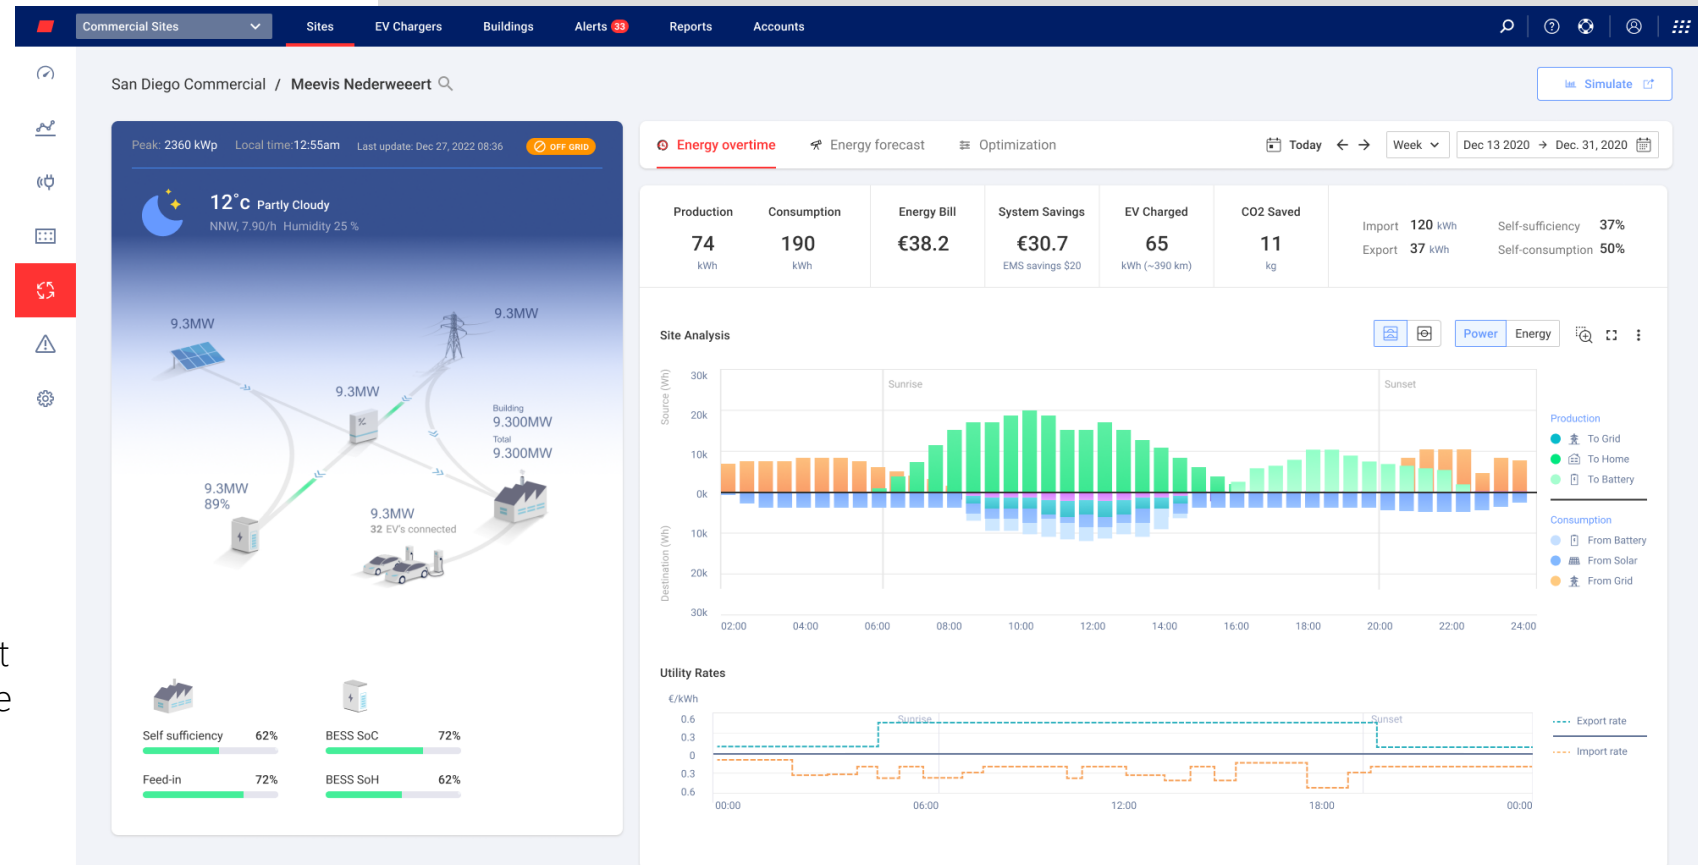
Commercial Sites
Sites
EV Chargers
Buildings
Alerts 33
Reports
Accounts

San Diego Commercial / Meevis Nederweeert

Simulate

Peak: 2360 kWp Local time:12:55am Last update: Dec 27, 2022 08:36 OFF GRID

12°C Partly Cloudy
NNW, 7.90/h Humidity 25 %

9.3MW
9.3MW
9.3MW
Building
9.300MW
Total
9.300MW
9.3MW
89%
9.3MW
32 EV's connected

Self sufficiency 62%
BESS SoC 72%
Feed-in 72%
BESS SoH 62%

Energy overtime
Energy forecast
Optimization
Today
Week
Dec 13 2020 → Dec. 31, 2020

| Production | Consumption | Energy Bill | System Savings | EV Charged | CO2 Saved |
|---|---|---|---|---|---|
| 74 kWh | 190 kWh | €38.2 | €30.7 EMS savings $20 | 65 kWh (~390 km) | 11 kg |

Import 120 kWh
Export 37 kWh
Self-sufficiency 37%
Self-consumption 50%

Site Analysis
Power
Energy

Source (Wh)
Destination (Wh)
30k
20k
10k
0k
10k
20k
30k
Sunrise
Sunset
02:00 04:00 06:00 08:00 10:00 12:00 14:00 16:00 18:00 20:00 22:00 24:00

Production
To Grid
To Home
To Battery
Consumption
From Battery
From Solar
From Grid

Utility Rates
€/kWh
0.6
0.3
0
0.3
0.6
Sunrise
Sunset
00:00 06:00 12:00 18:00 00:00
Export rate
Import rate